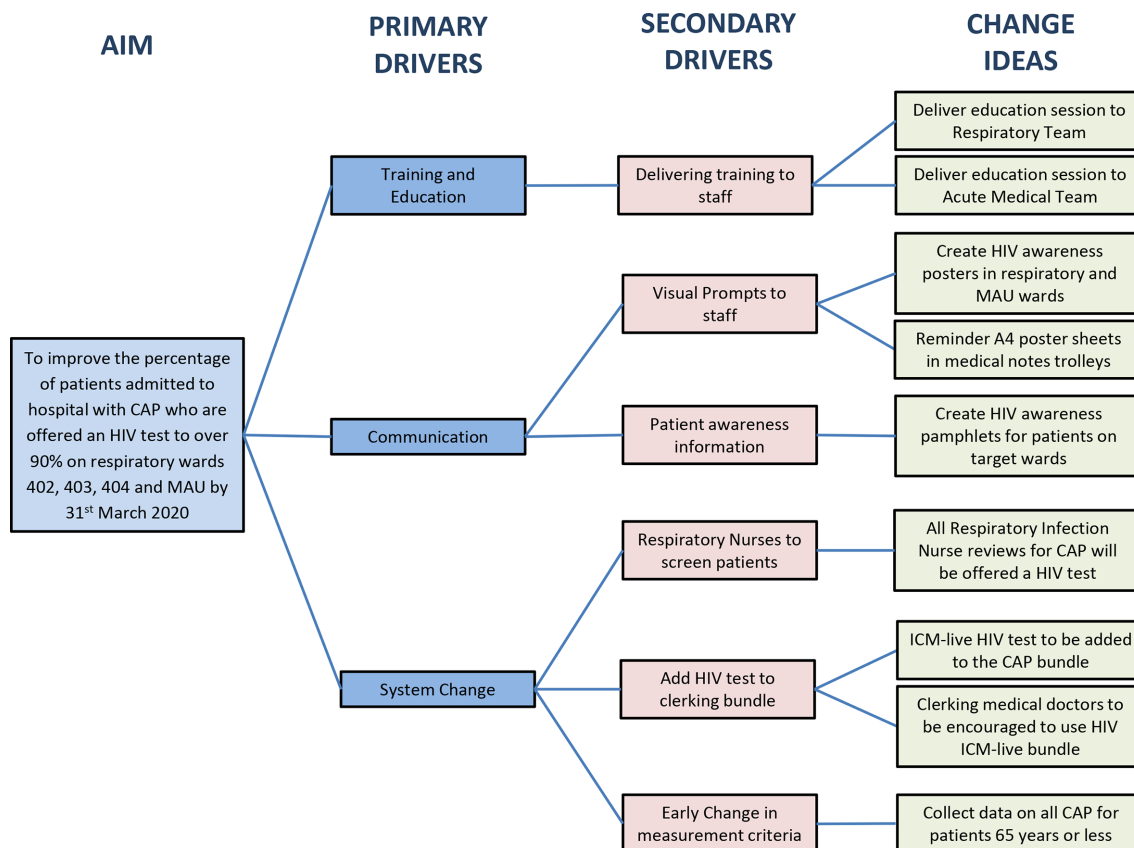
AIM

PRIMARY DRIVERS

SECONDARY DRIVERS

CHANGE IDEAS

To improve the percentage of patients admitted to hospital with CAP who are offered an HIV test to over 90% on respiratory wards 402, 403, 404 and MAU by 31$^{st}$ March 2020

Training and Education

Delivering training to staff

Deliver education session to Respiratory Team

Deliver education session to Acute Medical Team

Communication

Visual Prompts to staff

Create HIV awareness posters in respiratory and MAU wards

Reminder A4 poster sheets in medical notes trolleys

Patient awareness information

Create HIV awareness pamphlets for patients on target wards

System Change

Respiratory Nurses to screen patients

All Respiratory Infection Nurse reviews for CAP will be offered a HIV test

Add HIV test to clerking bundle

ICM-live HIV test to be added to the CAP bundle

Clerking medical doctors to be encouraged to use HIV ICM-live bundle

Early Change in measurement criteria

Collect data on all CAP for patients 65 years or less